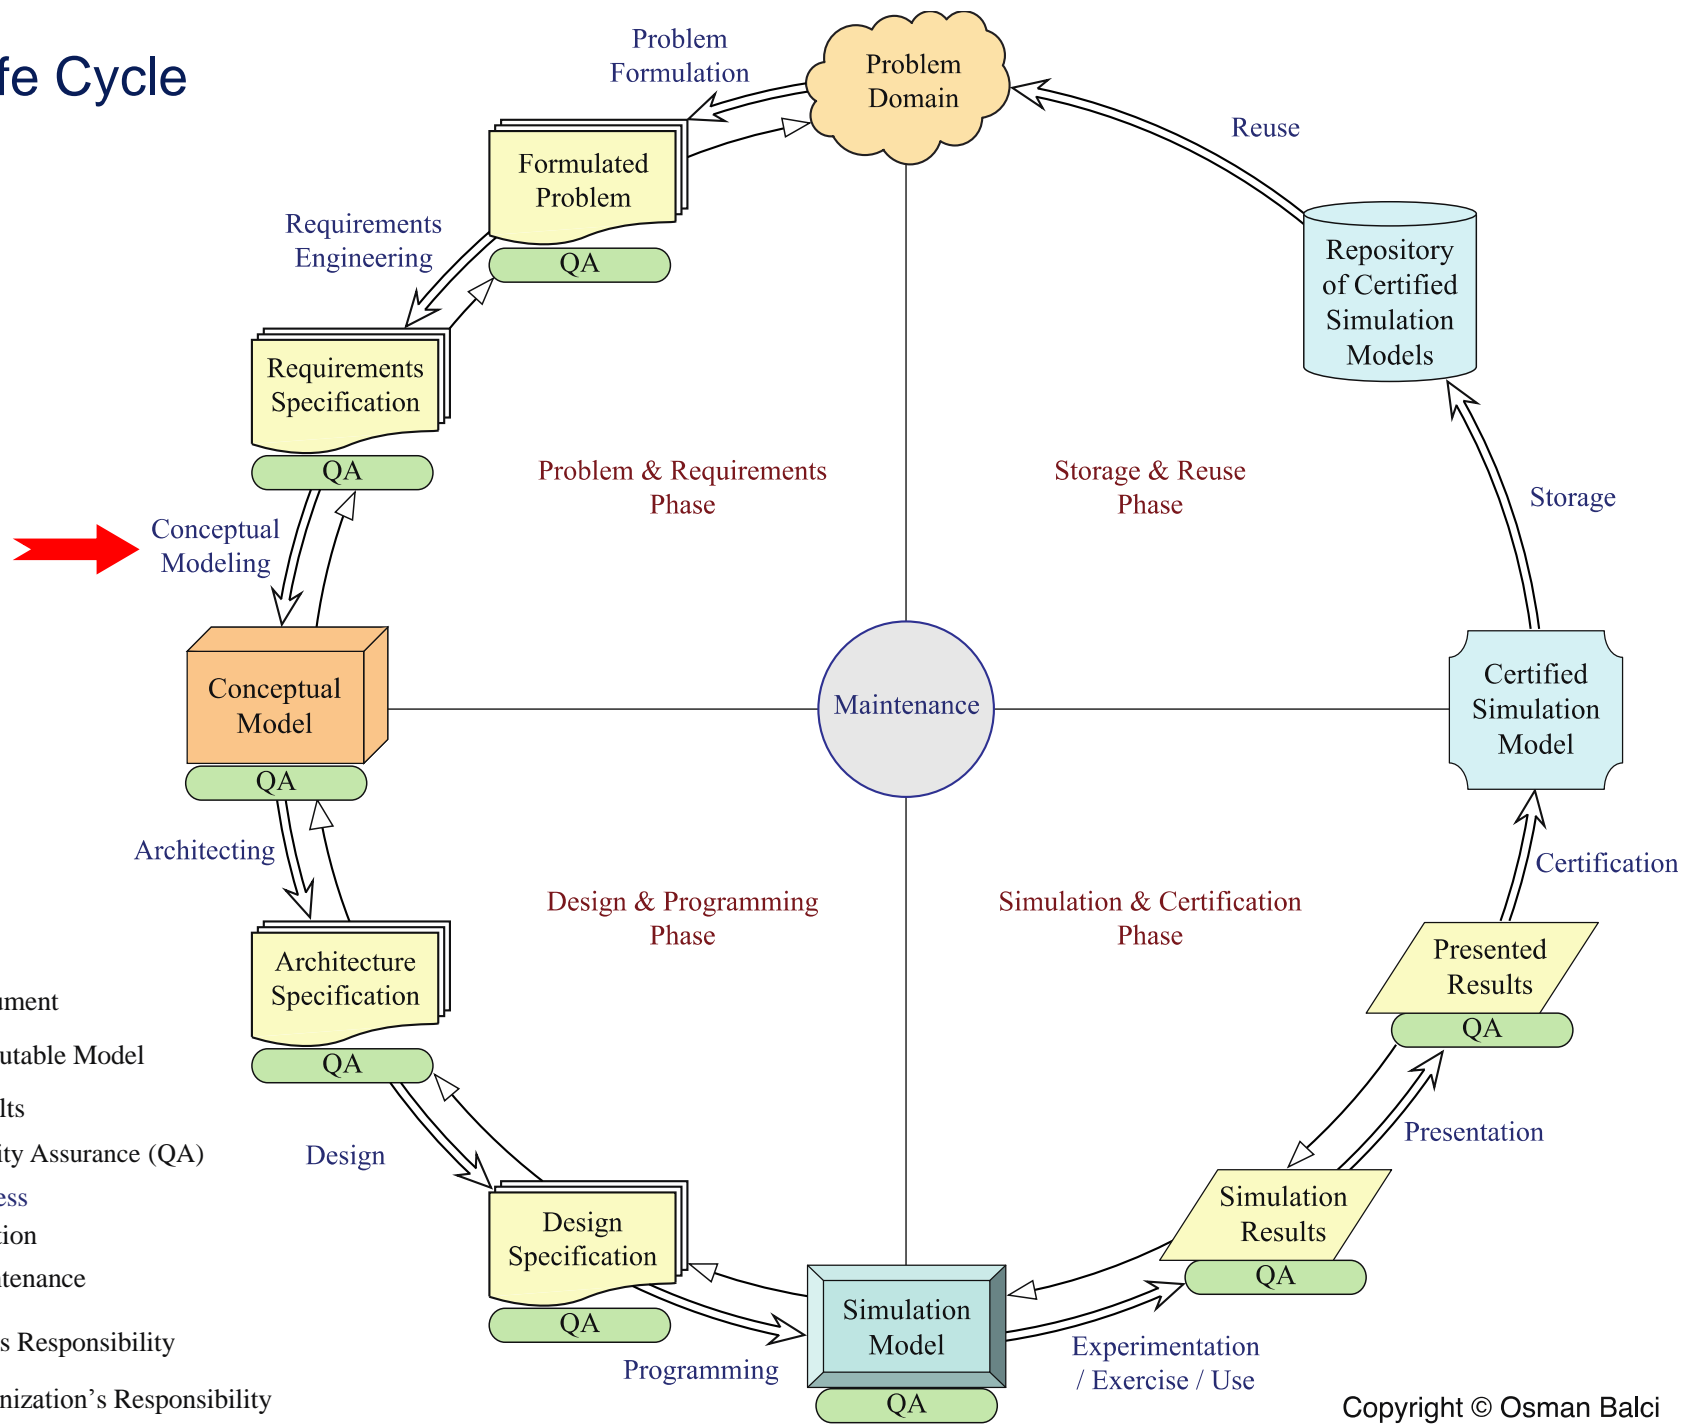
fe Cycle

Problem Formulation

Problem Domain

Reuse

Formulated Problem

QA

Requirements Engineering

Repository of Certified Simulation Models

Requirements Specification

QA

Problem & Requirements Phase

Storage & Reuse Phase

Storage

Conceptual Modeling

Conceptual Model

QA

Maintenance

Certified Simulation Model

Architecting

Certification

Design & Programming Phase

Simulation & Certification Phase

Presented Results

Architecture Specification

QA

QA

ument

utable Model

lts

ity Assurance (QA)

ess

ion

tenance

s Responsibility

nization's Responsibility

Design

Presentation

Simulation Results

QA

Design Specification

QA

Simulation Model

QA

Programming

Experimentation / Exercise / Use

Copyright © Osman Balci